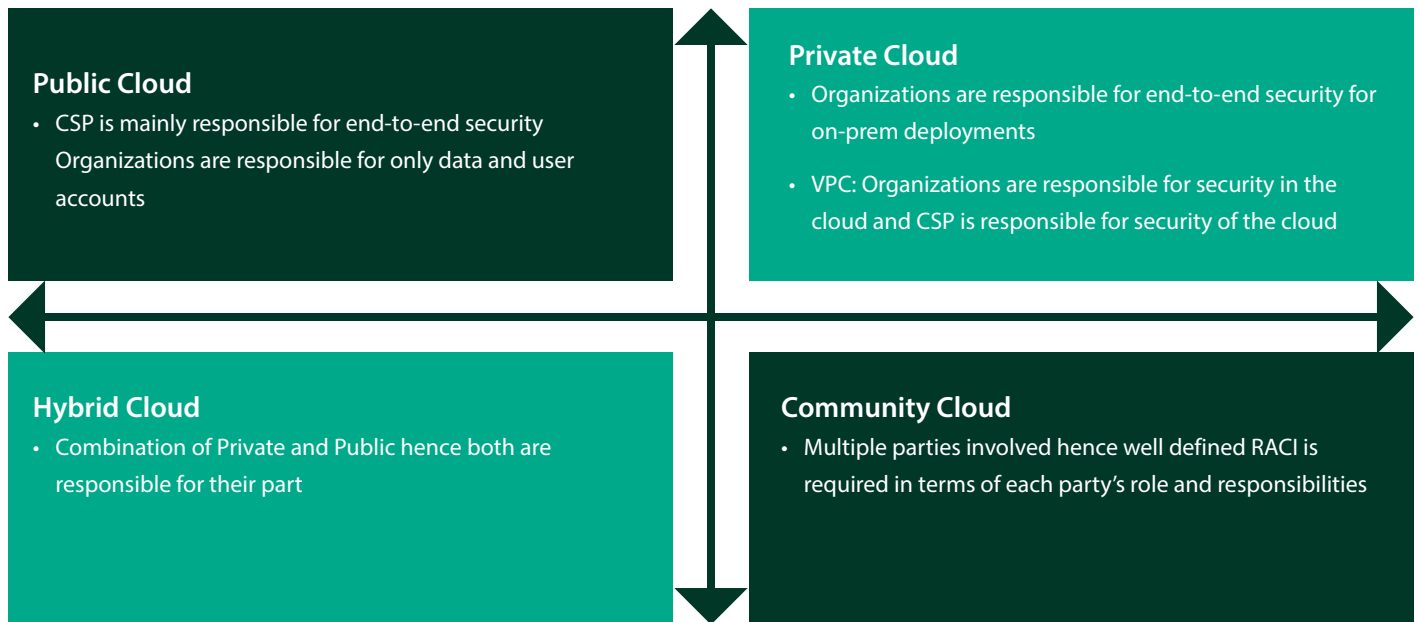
Public Cloud

- CSP is mainly responsible for end-to-end security Organizations are responsible for only data and user accounts

Private Cloud

- Organizations are responsible for end-to-end security for on-prem deployments
- VPC: Organizations are responsible for security in the cloud and CSP is responsible for security of the cloud

Hybrid Cloud

- Combination of Private and Public hence both are responsible for their part

Community Cloud

- Multiple parties involved hence well defined RACI is required in terms of each party's role and responsibilities